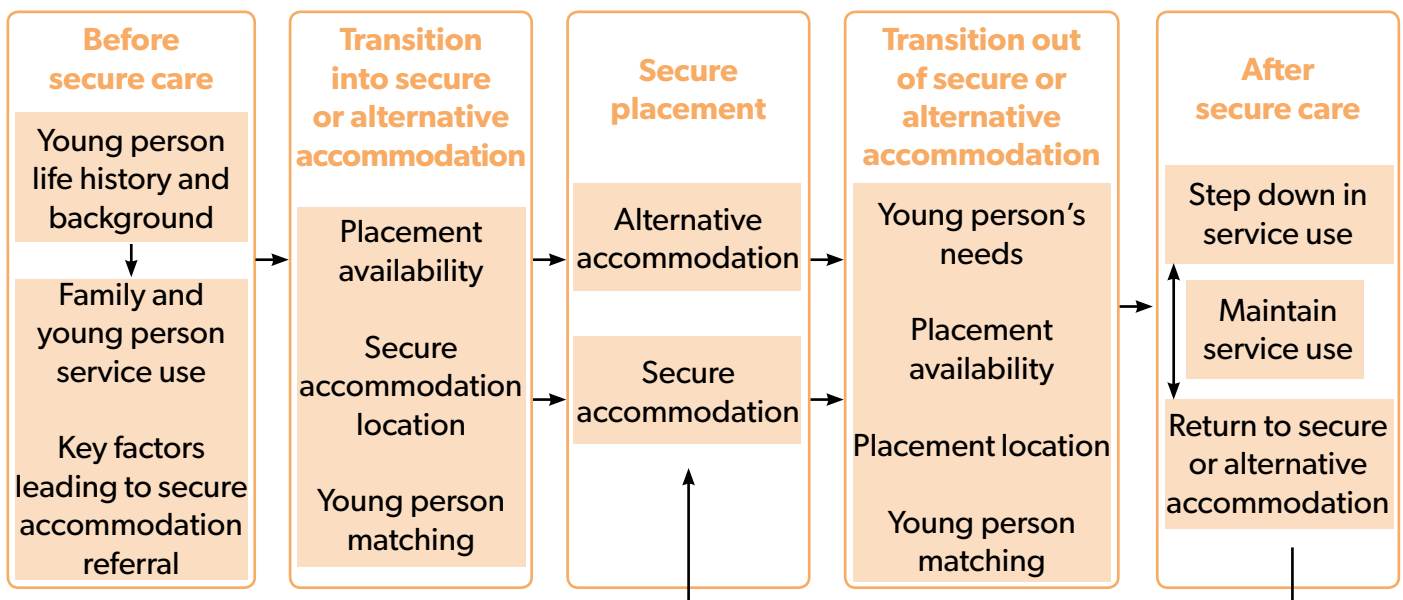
Before secure care

Young person life history and background

Family and young person service use

Key factors leading to secure accommodation referral

Transition into secure or alternative accommodation

Placement availability

Secure accommodation location

Young person matching

Secure placement

Alternative accommodation

Secure accommodation

Transition out of secure or alternative accommodation

Young person's needs

Placement availability

Placement location

Young person matching

After secure care

Step down in service use

Maintain service use

Return to secure or alternative accommodation